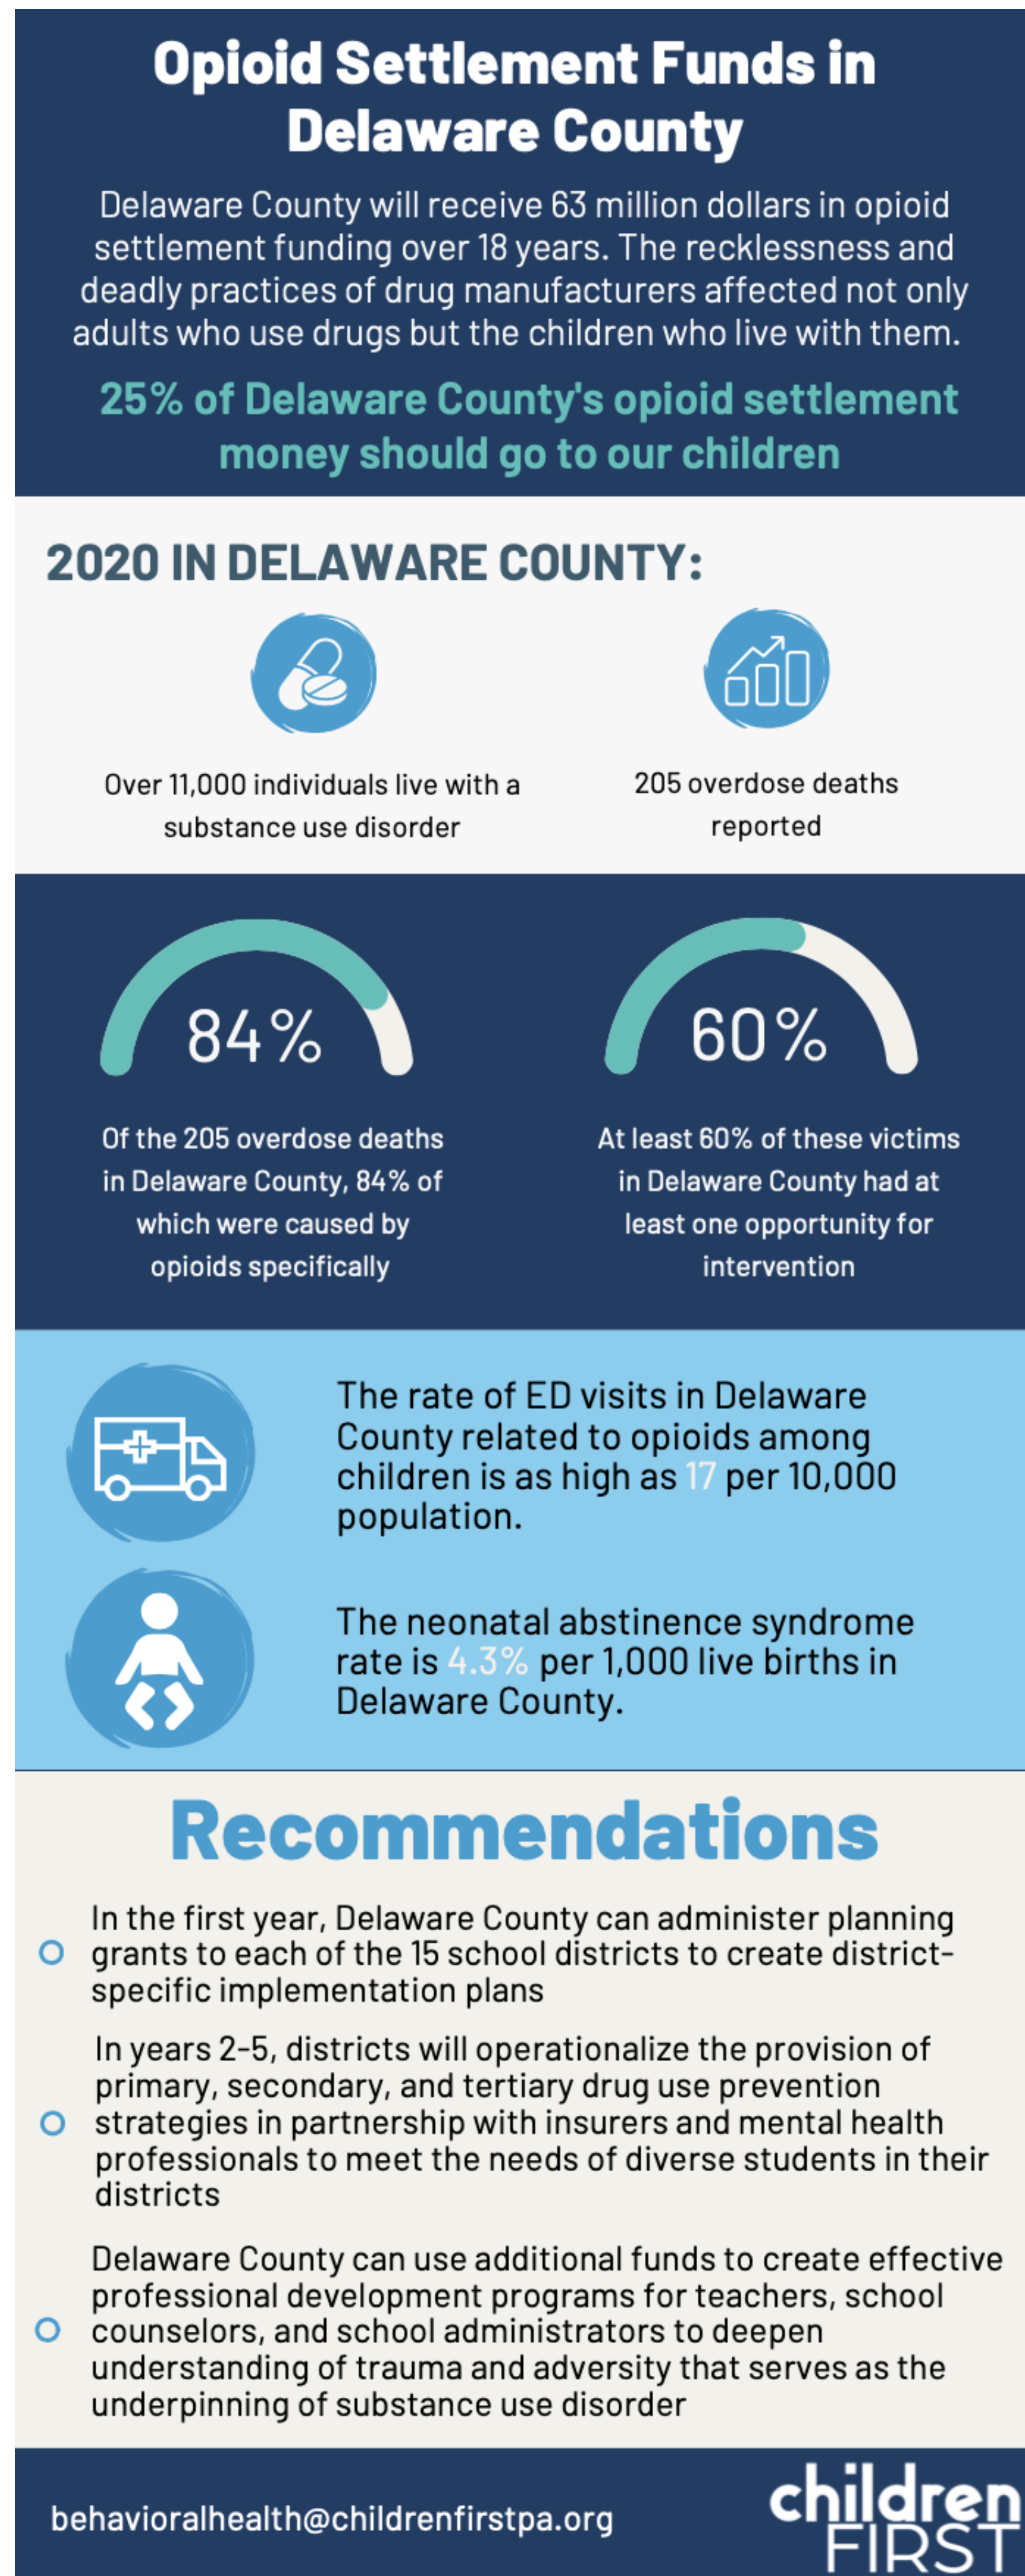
Opioid Settlement Funds in Delaware County

Delaware County will receive 63 million dollars in opioid settlement funding over 18 years. The recklessness and deadly practices of drug manufacturers affected not only adults who use drugs but the children who live with them.

25% of Delaware County's opioid settlement money should go to our children

2020 IN DELAWARE COUNTY:

Over 11,000 individuals live with a substance use disorder

205 overdose deaths reported

84%

Of the 205 overdose deaths in Delaware County, 84% of which were caused by opioids specifically

60%

At least 60% of these victims in Delaware County had at least one opportunity for intervention

The rate of ED visits in Delaware County related to opioids among children is as high as 17 per 10,000 population.

The neonatal abstinence syndrome rate is 4.3% per 1,000 live births in Delaware County.

Recommendations

In the first year, Delaware County can administer planning grants to each of the 15 school districts to create district-specific implementation plans

In years 2-5, districts will operationalize the provision of primary, secondary, and tertiary drug use prevention strategies in partnership with insurers and mental health professionals to meet the needs of diverse students in their districts

Delaware County can use additional funds to create effective professional development programs for teachers, school counselors, and school administrators to deepen understanding of trauma and adversity that serves as the underpinning of substance use disorder

behavioralhealth@childrenfirstpa.org

children FIRST